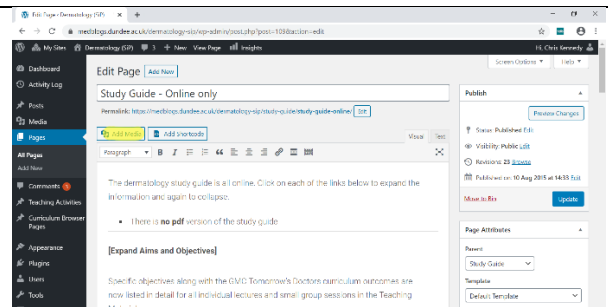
Edit Page ‹ Dermatology (SP) ×   +

medblogs.dundee.ac.uk/dermatology-sip/wp-admin/post.php?post=109&action=edit

My Sites   Dermatology (SP)   3   0   + New   View Page   Insights   Hi, Chris Kennedy

Dashboard
Activity Log
Posts
Media
Pages
All Pages
Add New
Comments 1
Teaching Activities
Curriculum Browser Pages
Appearance
Plugins
Users
Tools

Screen Options ▼   Help ▼

Edit Page   Add New

Study Guide - Online only

Permalink: https://medblogs.dundee.ac.uk/dermatology-sip/study-guide/study-guide-online/   Edit

Add Media   Add Shortcode   Visual   Text

Paragraph   B   I

The dermatology study guide is all online. Click on each of the links below to expand the information and again to collapse.

• There is no pdf version of the study guide

[Expand Aims and Objectives]

Specific objectives along with the GMC Tomorrow's Doctors curriculum outcomes are now listed in detail for individual lectures and small group sessions in the Teaching

Publish

Preview Changes

Status: Published Edit
Visibility: Public Edit
Revisions: 25 Browse
Published on: 10 Aug 2015 at 14:33 Edit

Move to Bin   Update

Page Attributes

Parent
Study Guide

Template
Default Template